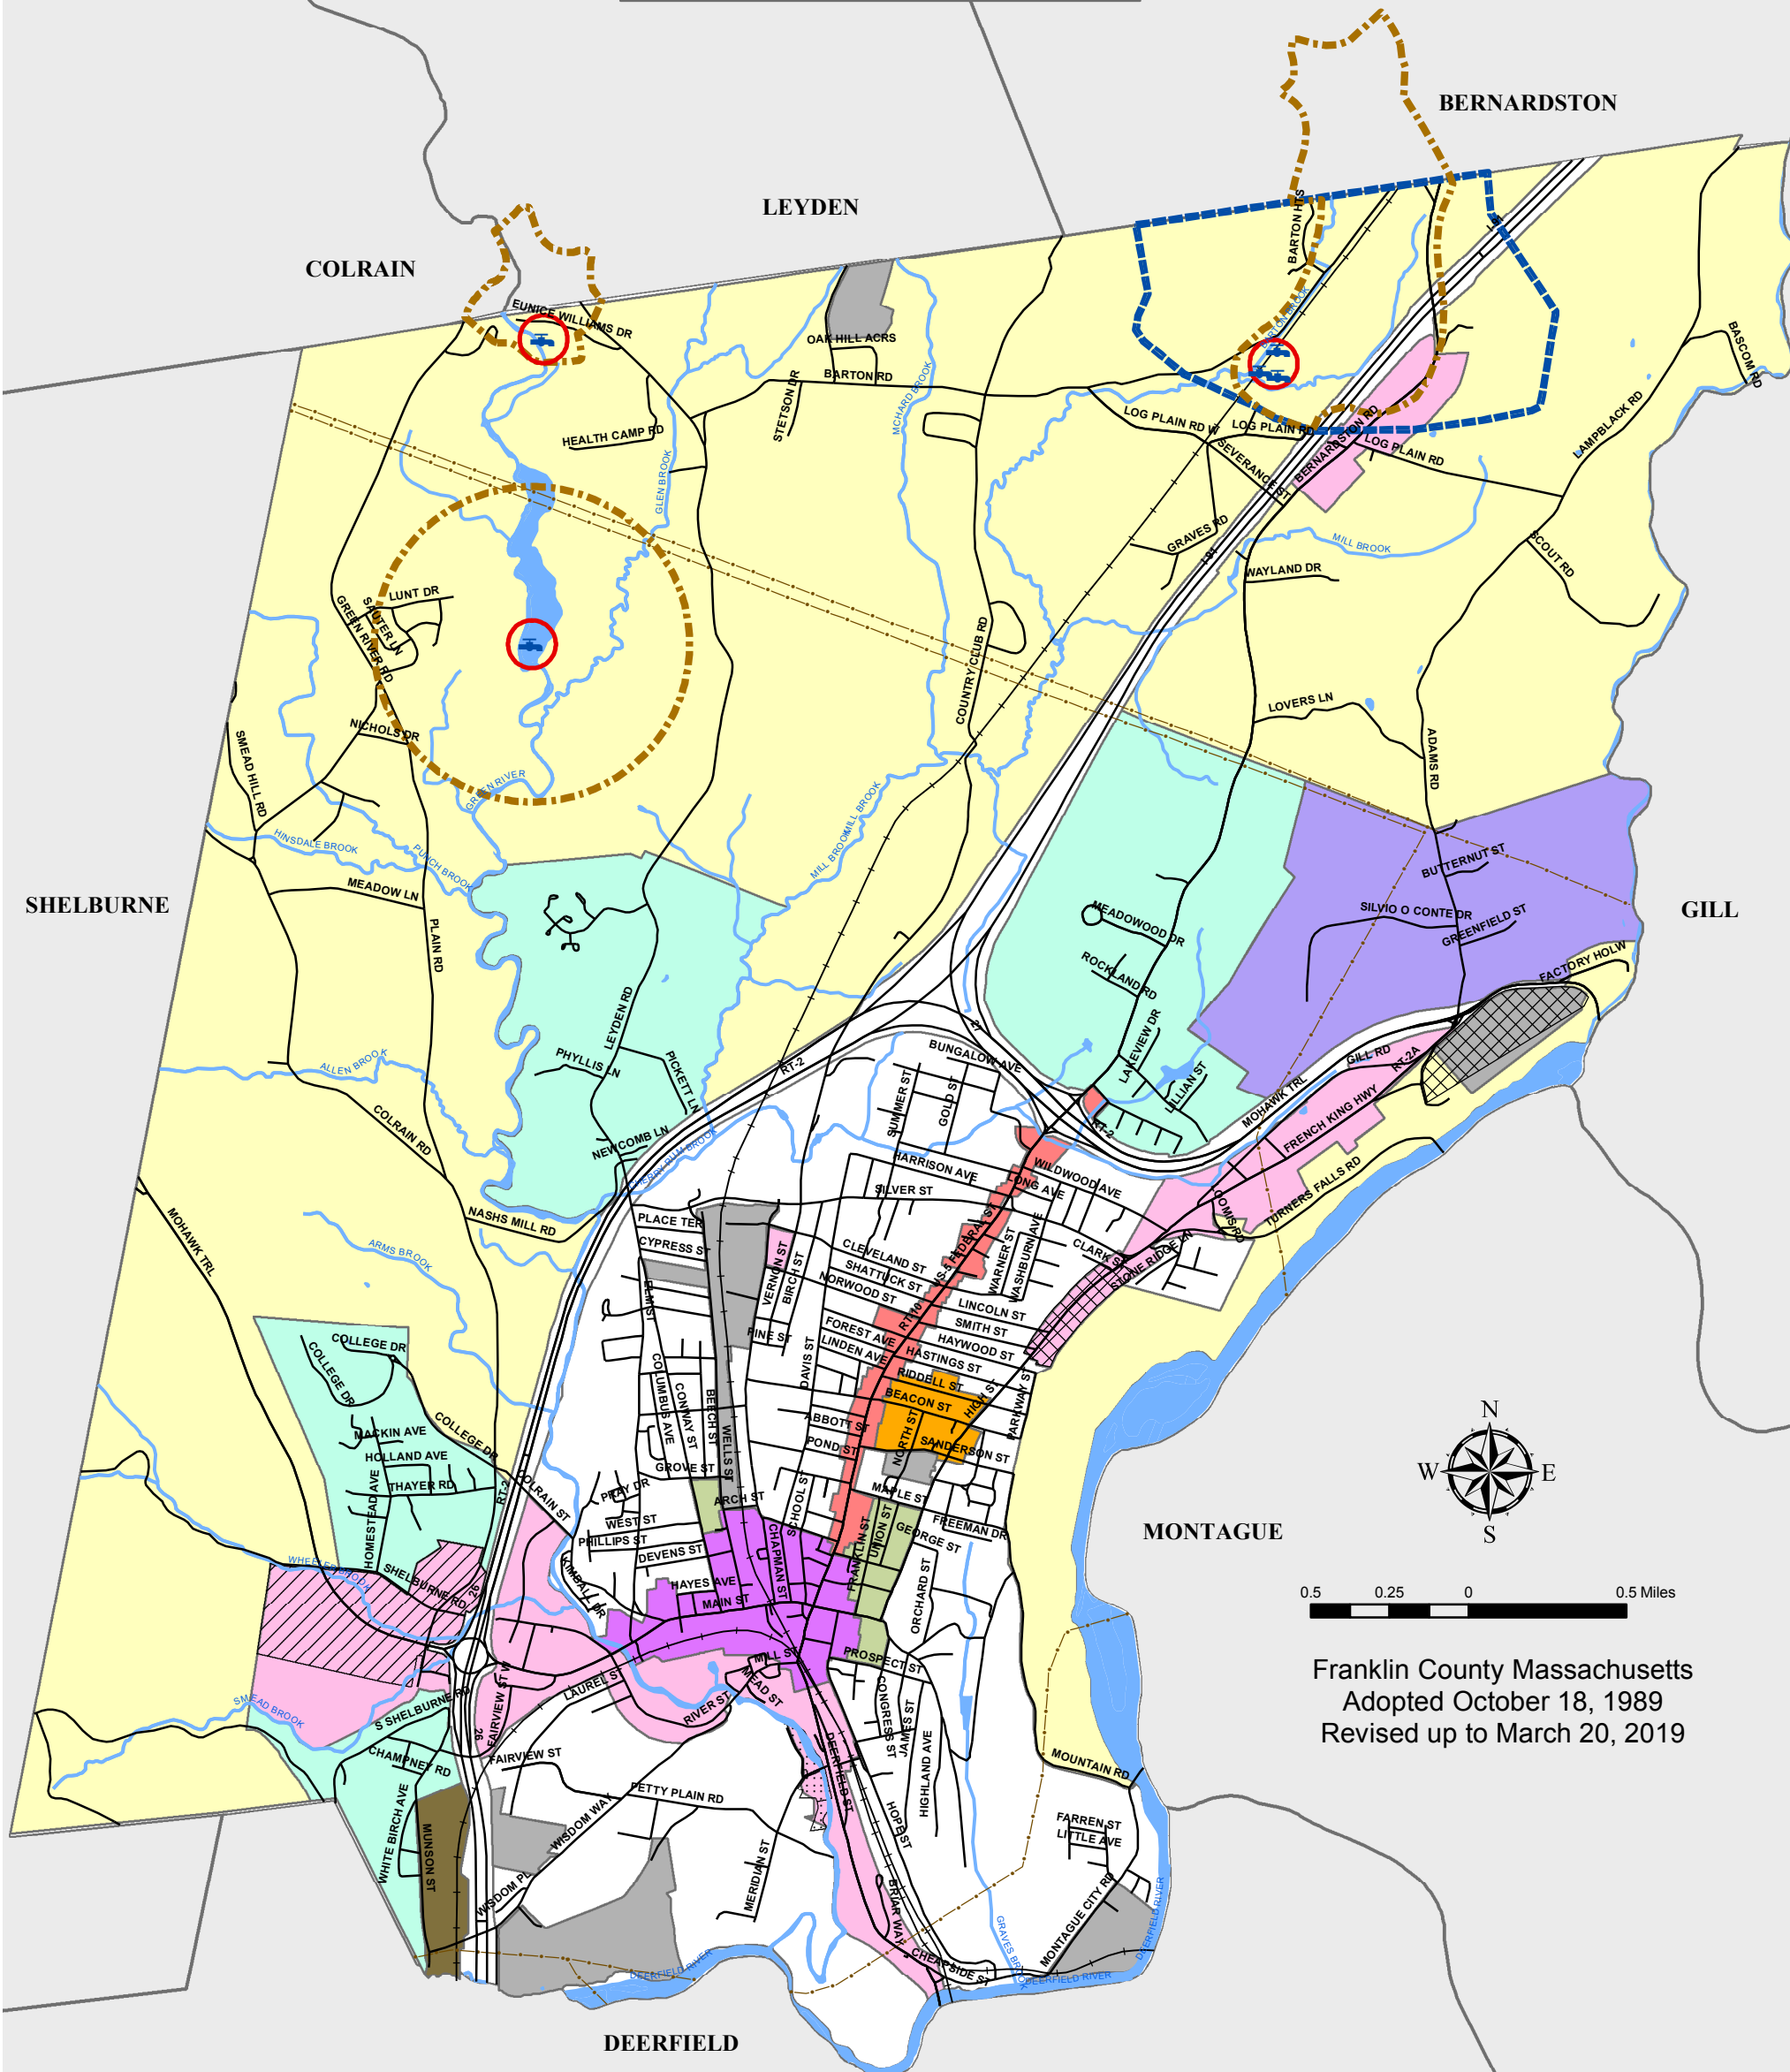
BERNARDSTON
LEYDEN
COLRAIN
SHELBURNE
GILL
MONTAGUE
DEERFIELD

EUNICE WILLIAMS DR
OAK HILL ACRS
BARTON RD
STETSON DR
HEALTH CAMP RD
LOG PLAIN RD W
LOG PLAIN RD
BERNARDSTON RD
SEVERANCE ST
BARTON HTS
BASCOM RD
LAMPBLACK RD
SCOUT RD
MILL BROOK
GRAVES RD
I-91
WAYLAND DR
LUNT DR
SAUTER LN
GREEN RIVER RD
NICHOLS DR
GLEN BROOK
MCHARD BROOK
COUNTRY CLUB RD
LOVERS LN
ADAMS RD
GREEN RIVER
SMEAD HILL RD
HINSDALE BROOK
PUNCH BROOK
MEADOW LN
PLAIN RD
MILL BROOK
BUTTERNUT ST
SILVIO O CONTE DR
GREENFIELD ST
FACTORY HOLW
MEADOWOOD DR
ROCKLAND RD
LAKEVIEW DR
LILLIAN ST
LEYDEN RD
PHYLLIS LN
PICKETT LN
NEWCOMB LN
ALLEN BROOK
COLRAIN RD
NASHS MILL RD
MOHAWK TRL
ARMS BROOK
RT-2
BUNGALOW AVE
SUMMER ST
GOLD ST
GILL RD
RT-2A
MOHAWK TRL
FRENCH KING HWY
TURNERS FALLS RD
HARRISON AVE
SILVER ST
WILDWOOD AVE
LONG AVE
PLACE TER
CYPRESS ST
CLEVELAND ST
SHATTUCK ST
NORWOOD ST
FEDERAL ST
US-5
RT-10
WARNER ST
WASHBURN AVE
CLARK ST
STONE RIDGE LN
TOMS RD
LINCOLN ST
SMITH ST
HAYWOOD ST
HASTINGS ST
FOREST AVE
LINDEN AVE
RIDDELL ST
BEACON ST
HIGH ST
PARKWAY ST
SANDERSON ST
NORTH ST
ABBOTT ST
POND ST
ELM ST
VERNON ST
BIRCH ST
PINE ST
DAVIS ST
COLUMBUS AVE
CONWAY ST
BEECH ST
WELLS ST
GROVE ST
COLLEGE DR
MACKIN AVE
HOLLAND AVE
THAYER RD
HOMESTEAD AVE
COLLEGE DR
RT-2
COLRAIN ST
PERRY DR
WEST ST
PHILLIPS ST
DEVENS ST
ARCH ST
SCHOOL ST
CHAPMAN ST
MAPLE ST
FREEMAN DR
GEORGE ST
UNION ST
FRANKLIN ST
HAYES AVE
MAIN ST
KIMBALL DR
WHEELER BROOK
SHELBURNE RD
26
ORCHARD ST
PROSPECT ST
MILL ST
MEAD ST
LAUREL ST
RIVER ST
S SHELBURNE RD
SMEAD BROOK
FAIRVIEW ST
CHAMPNEY RD
CONGRESS ST
JAMES ST
HIGHLAND AVE
DEERFIELD ST
MOUNTAIN RD
PETTY PLAIN RD
WHITE BIRCH AVE
MUNSON ST
WISDOM WAY
WISDOM PL
MERIDIAN ST
HOPE ST
BRIAR WAY
CHEAPSIDE ST
GRAVES BROOK
FARREN ST
LITTLE AVE
MONTAGUE CITY RD
DEERFIELD RIVER

N
W
E
S
0.5 0.25 0 0.5 Miles

Franklin County Massachusetts
Adopted October 18, 1989
Revised up to March 20, 2019